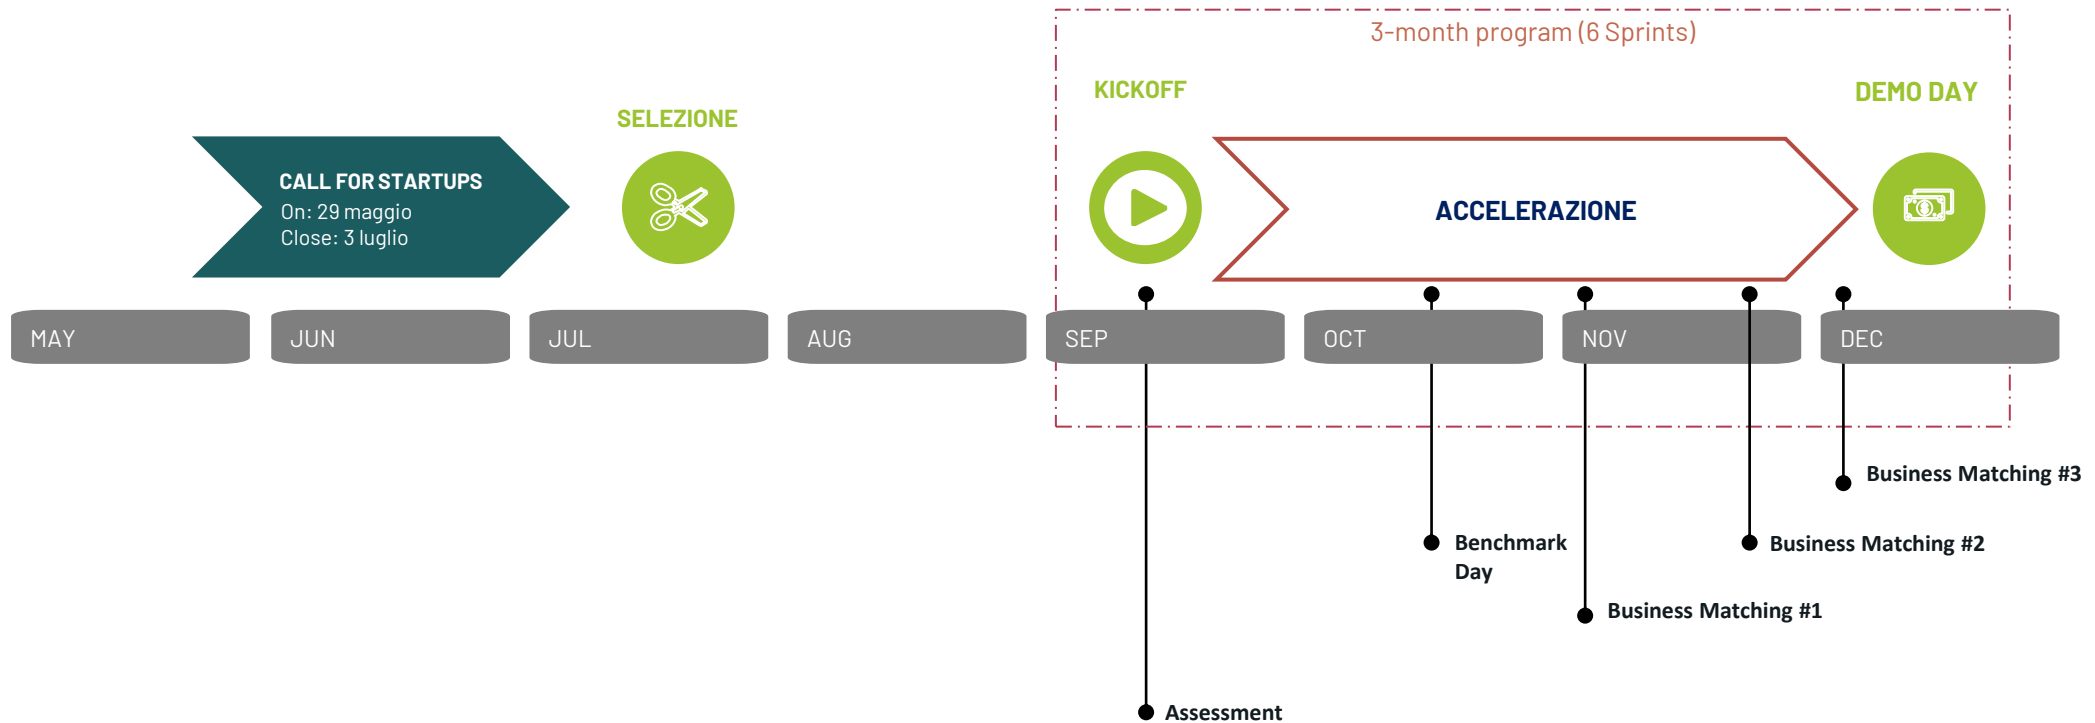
3-month program (6 Sprints)

KICKOFF

DEMO DAY

SELEZIONE

CALL FOR STARTUPS
On: 29 maggio
Close: 3 luglio

ACCELERAZIONE

MAY

JUN

JUL

AUG

SEP

OCT

NOV

DEC

Business Matching #3

Benchmark Day

Business Matching #2

Business Matching #1

Assessment